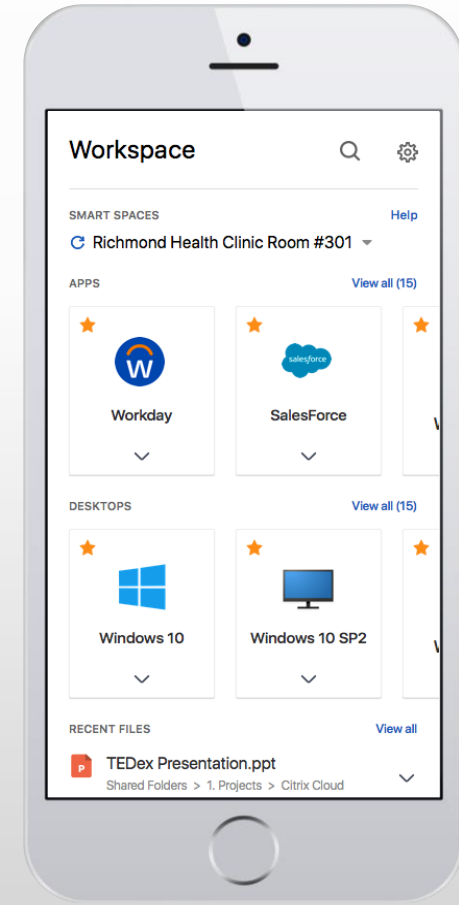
Workspace

SMART SPACES
Help

Richmond Health Clinic Room #301

APPS
View all (15)

salesforce

Workday

SalesForce

DESKTOPS
View all (15)

Windows 10

Windows 10 SP2

RECENT FILES
View all

P

TEDex Presentation.ppt
Shared Folders > 1. Projects > Citrix Cloud